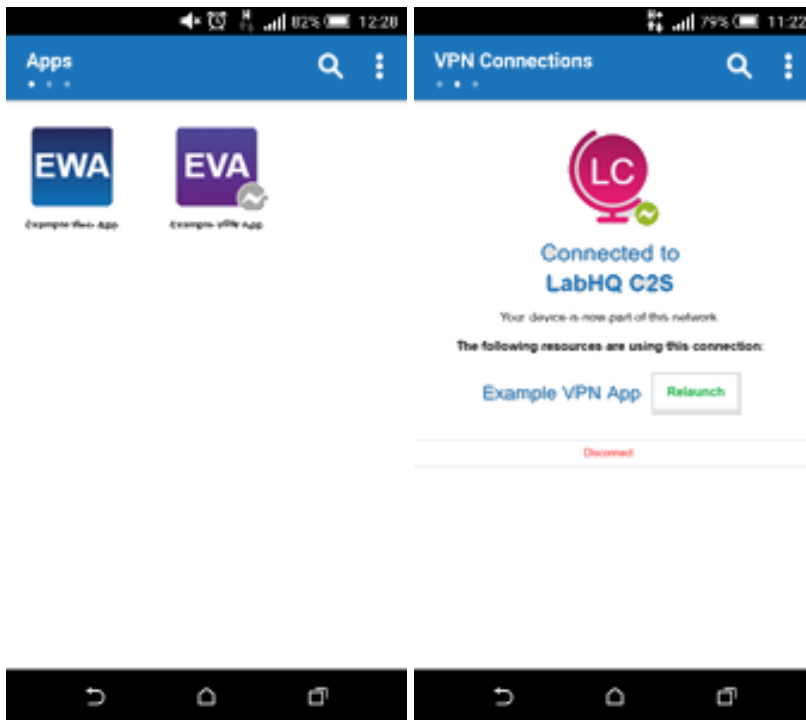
82% 12:28

Apps

EWA
Example Web App

EVA
Example VPN App

79% 11:22

VPN Connections

LC

Connected to
LabHQ C2S

Your device is now part of this network

The following resources are using this connection:

Example VPN App
Relaunch

Disconnect